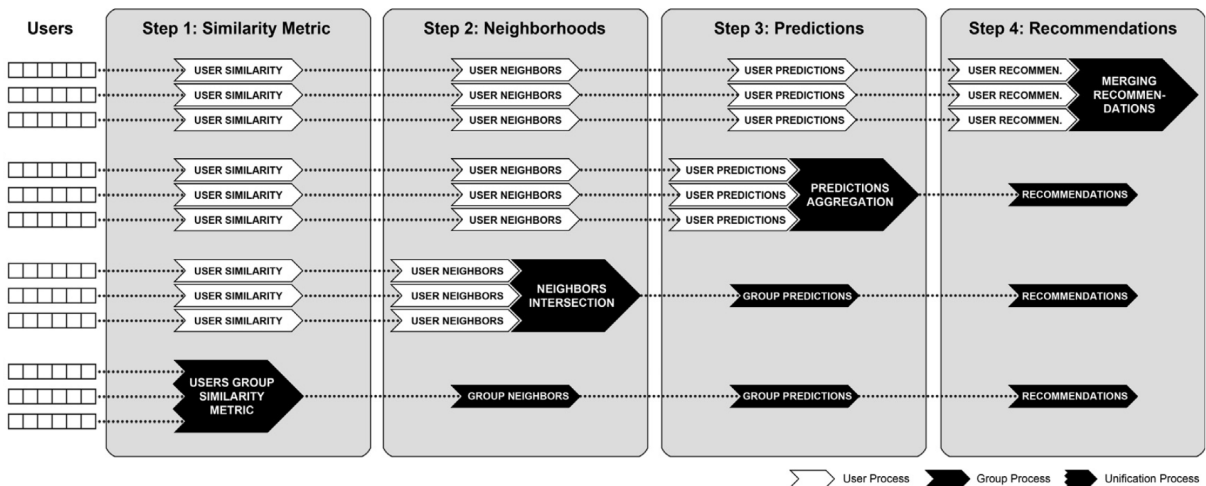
Users

Step 1: Similarity Metric

Step 2: Neighborhoods

Step 3: Predictions

Step 4: Recommendations

USER SIMILARITY
USER SIMILARITY
USER SIMILARITY

USER NEIGHBORS
USER NEIGHBORS
USER NEIGHBORS

USER PREDICTIONS
USER PREDICTIONS
USER PREDICTIONS

USER RECOMMEN.
USER RECOMMEN.
USER RECOMMEN.

MERGING RECOMMENDATIONS

USER SIMILARITY
USER SIMILARITY
USER SIMILARITY

USER NEIGHBORS
USER NEIGHBORS
USER NEIGHBORS

USER PREDICTIONS
USER PREDICTIONS
USER PREDICTIONS

PREDICTIONS AGGREGATION

RECOMMENDATIONS

USER SIMILARITY
USER SIMILARITY
USER SIMILARITY

USER NEIGHBORS
USER NEIGHBORS
USER NEIGHBORS

NEIGHBORS INTERSECTION

GROUP PREDICTIONS

RECOMMENDATIONS

USERS GROUP SIMILARITY METRIC

GROUP NEIGHBORS

GROUP PREDICTIONS

RECOMMENDATIONS

User Process
Group Process
Unification Process